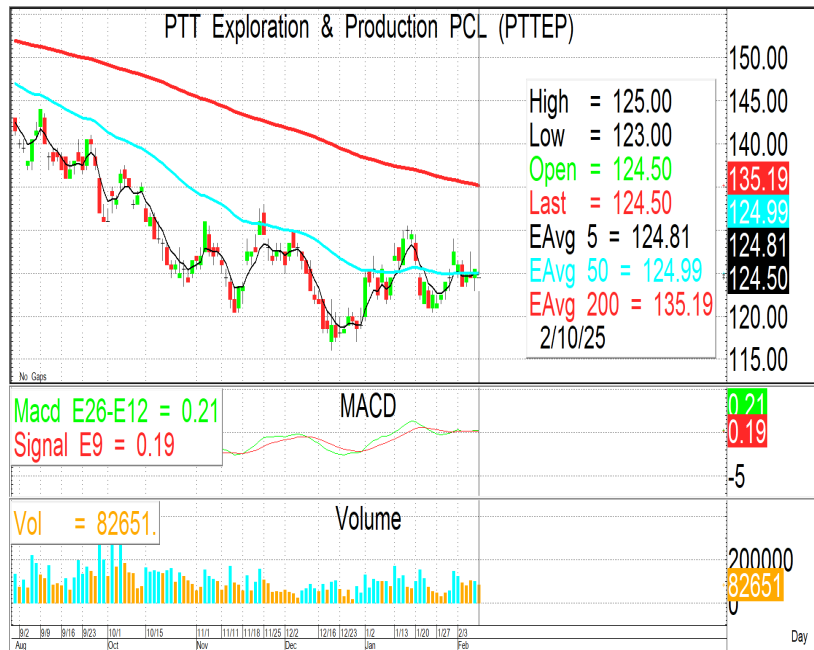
PTT Exploration & Production PCL (PTTEP)

High = 125.00
Low = 123.00
Open = 124.50
Last = 124.50
EAvg 5 = 124.81
EAvg 50 = 124.99
EAvg 200 = 135.19
2/10/25

150.00
145.00
140.00
135.19
124.99
124.81
124.50
120.00
115.00

No Gaps

Macd E26-E12 = 0.21
Signal E9 = 0.19

MACD

0.21
0.19
-5

Vol = 82651.

Volume

200000
82651
0

9/2 9/9 9/16 9/23 10/1 10/15 11/1 11/11 11/18 11/25 12/2 12/16 12/23 1/2 1/13 1/20 1/27 2/3
Aug Oct Nov Dec Jan Feb

Day